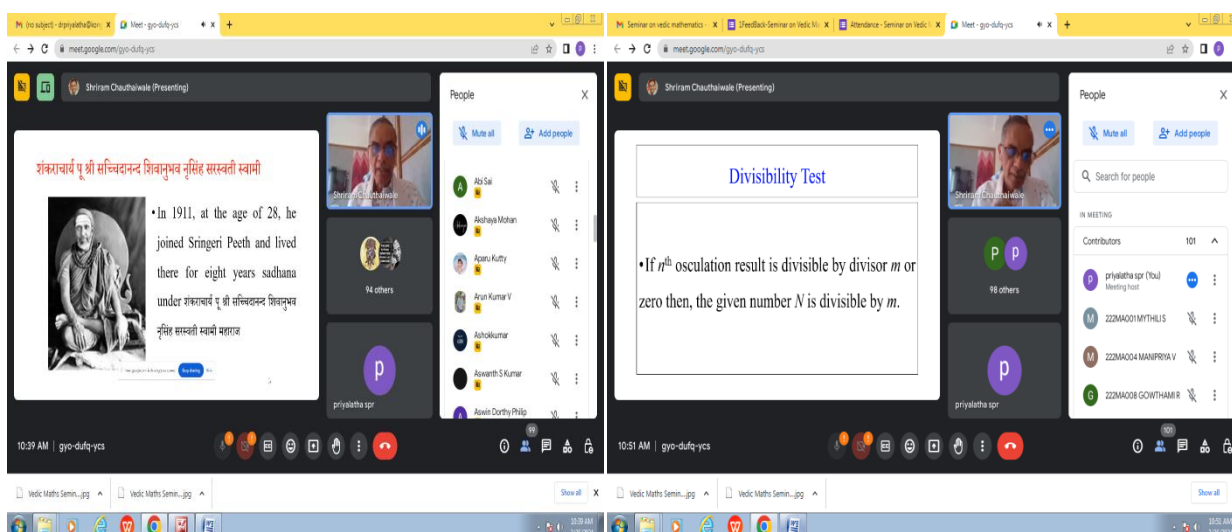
M (no subject) - drpriyalatha@ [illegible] × Meet - gyo-dufq-ycs × +

meet.google.com/gyo-dufq-ycs

Shriram Chauthaiwale (Presenting)

शंकराचार्य पू श्री सच्चिदानन्द शिवानुभव नृसिंह सरस्वती स्वामी

•In 1911, at the age of 28, he joined Sringeri Peeth and lived there for eight years sadhana under शंकराचार्य पू श्री सच्चिदानन्द शिवानुभव नृसिंह सरस्वती स्वामी महाराज

Shriram Chauthaiwale

94 others

p

priyalatha spr

People ×

Mute all Add people

Abi Sai

Akshaya Mohan

Aparu Kutty

Arun Kumar V

Ashokkumar

Aswanth S Kumar

Aswin Dorthy Philip

10:39 AM | gyo-dufq-ycs

99

Vedic Maths Semin....jpg Vedic Maths Semin....jpg Show all ×

10:39 AM

M Seminar on vedic mathematics - × 1FeedBack-Seminar on Vedic M × Attendance - Seminar on Vedic × Meet - gyo-dufq-ycs × +

meet.google.com/gyo-dufq-ycs

Shriram Chauthaiwale (Presenting)

Divisibility Test

•If $n^{th}$ osculation result is divisible by divisor $m$ or zero then, the given number $N$ is divisible by $m$.

Shriram Chauthaiwale

P P

98 others

p

priyalatha spr

People ×

Mute all Add people

Search for people

IN MEETING

Contributors 101

p priyalatha spr (You) Meeting host

M 222MA001MYTHILI S

M 222MA004 MANIPRIYA V

G 222MA008 GOWTHAMI R

10:51 AM | gyo-dufq-ycs

101

Vedic Maths Semin....jpg Vedic Maths Semin....jpg Show all

10:52 AM